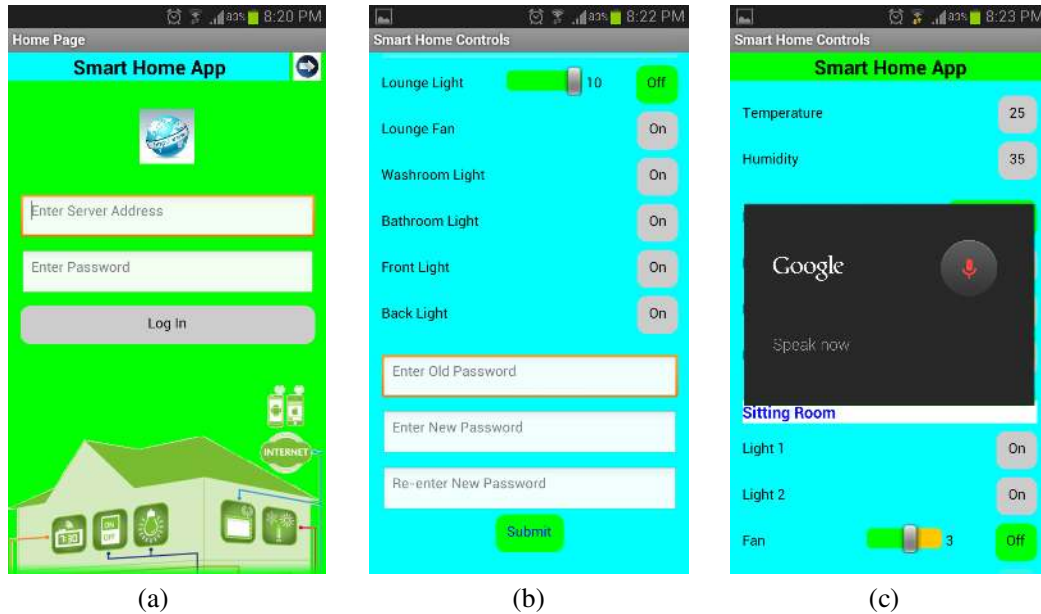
83% 8:20 PM
Home Page
Smart Home App
Enter Server Address
Enter Password
Log In
INTERNET
1:30
ON OFF
(a)

83% 8:22 PM
Smart Home Controls
Lounge Light 10 Off
Lounge Fan On
Washroom Light On
Bathroom Light On
Front Light On
Back Light On
Enter Old Password
Enter New Password
Re-enter New Password
Submit
(b)

83% 8:23 PM
Smart Home Controls
Smart Home App
Temperature 25
Humidity 35
Google
Speak now
Sitting Room
Light 1 On
Light 2 On
Fan 3 Off
(c)